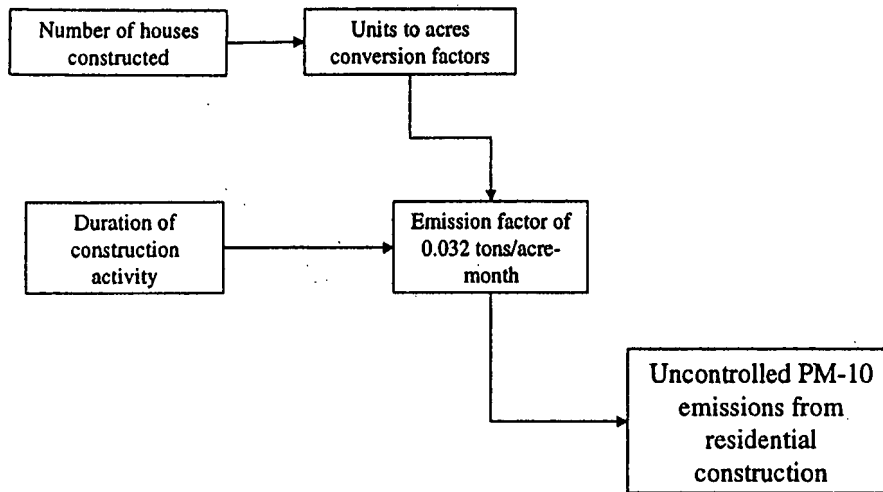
Number of houses constructed

Units to acres conversion factors

Duration of construction activity

Emission factor of 0.032 tons/acre-month

Uncontrolled PM-10 emissions from residential construction